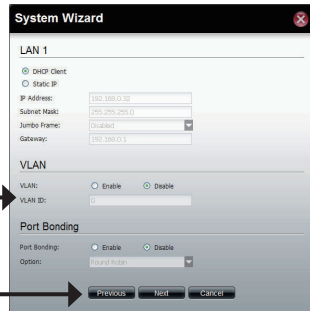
System Wizard

LAN 1

DHCP Client
Static IP
IP Address: 192.168.0.32
Subnet Mask: 255.255.255.0
Jumbo Frame: Disabled
Gateway: 192.168.0.1

VLAN

VLAN: Enable Disable
VLAN ID: 0

Port Bonding

Port Bonding: Enable Disable
Option: Round Robin

Previous Next Cancel